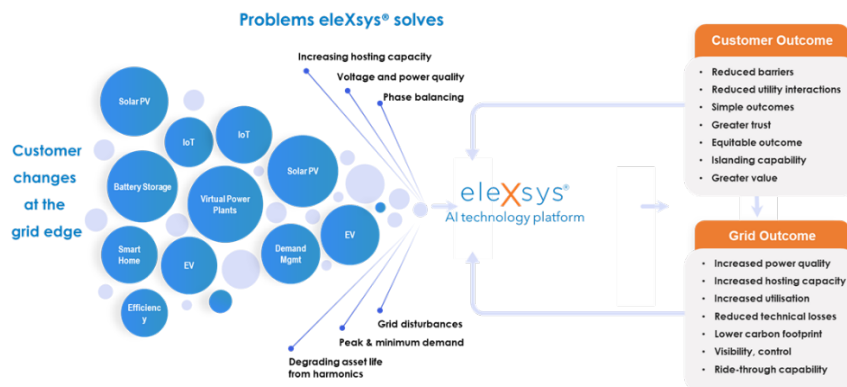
Problems eleXsys® solves

Customer changes at the grid edge

Solar PV
IoT
IoT
Battery Storage
Virtual Power Plants
Solar PV
Smart Home
EV
Demand Mgmt
EV
Efficiency

Increasing hosting capacity
Voltage and power quality
Phase balancing

Grid disturbances
Peak & minimum demand
Degrading asset life from harmonics

eleXsys®
AI technology platform

Customer Outcome
- Reduced barriers
- Reduced utility interactions
- Simple outcomes
- Greater trust
- Equitable outcome
- Islanding capability
- Greater value

Grid Outcome
- Increased power quality
- Increased hosting capacity
- Increased utilisation
- Reduced technical losses
- Lower carbon footprint
- Visibility, control
- Ride-through capability